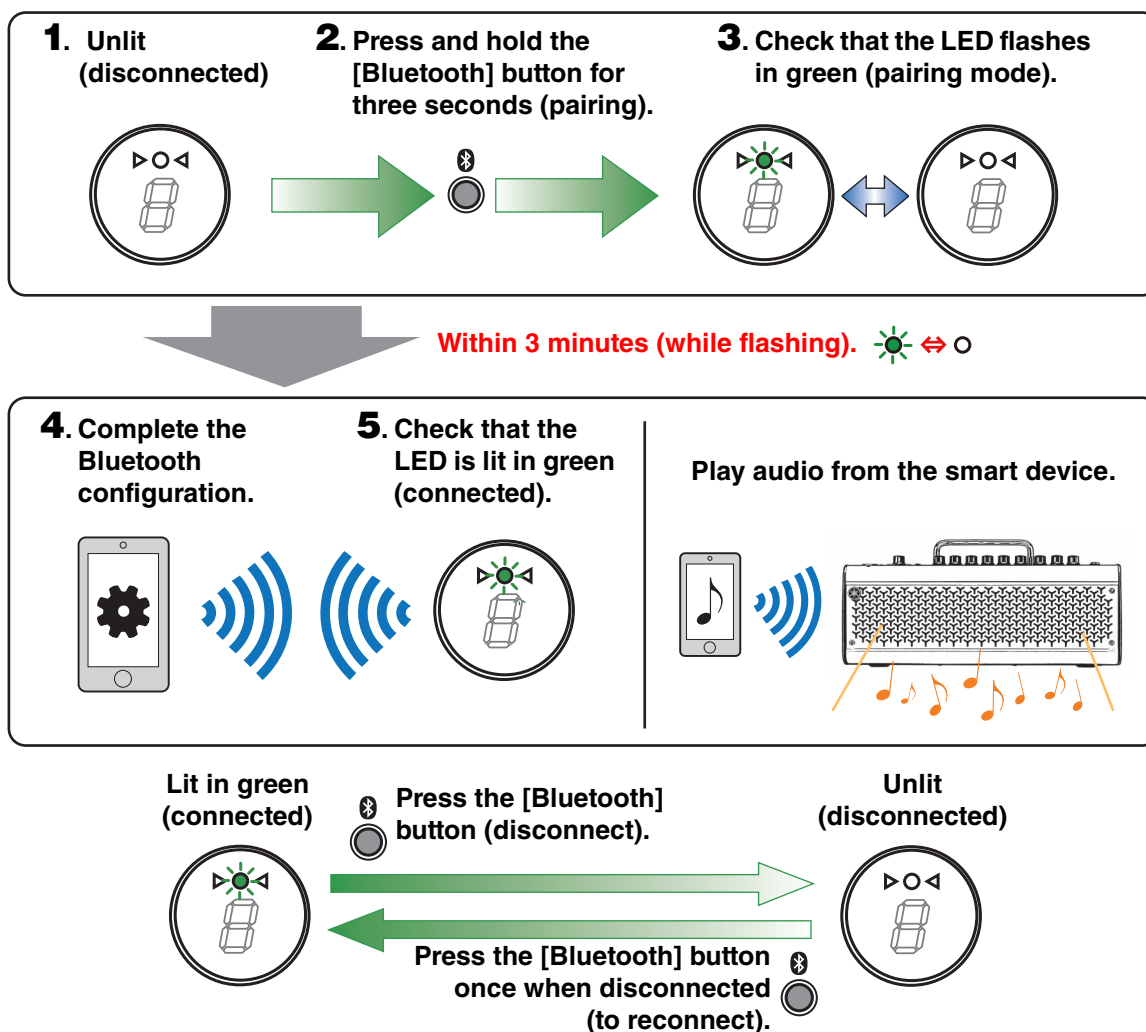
1. Unlit (disconnected)

2. Press and hold the [Bluetooth] button for three seconds (pairing).

3. Check that the LED flashes in green (pairing mode).

Within 3 minutes (while flashing). ⇔

4. Complete the Bluetooth configuration.

5. Check that the LED is lit in green (connected).

Play audio from the smart device.

Lit in green (connected)

Press the [Bluetooth] button (disconnect).

Unlit (disconnected)

Press the [Bluetooth] button once when disconnected (to reconnect).